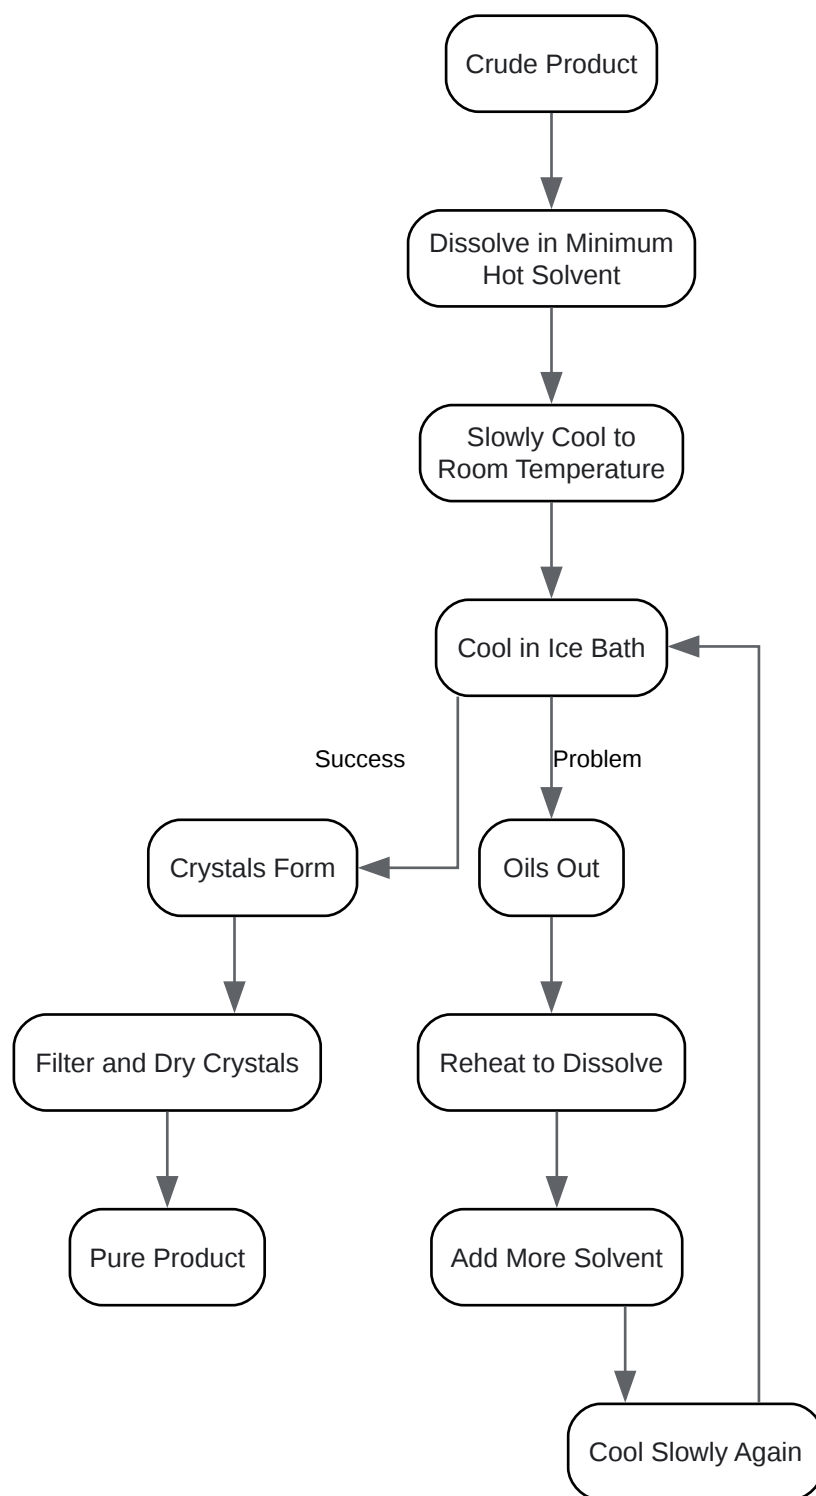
Crude Product

Dissolve in Minimum Hot Solvent

Slowly Cool to Room Temperature

Cool in Ice Bath

Success

Problem

Crystals Form

Oils Out

Filter and Dry Crystals

Reheat to Dissolve

Pure Product

Add More Solvent

Cool Slowly Again